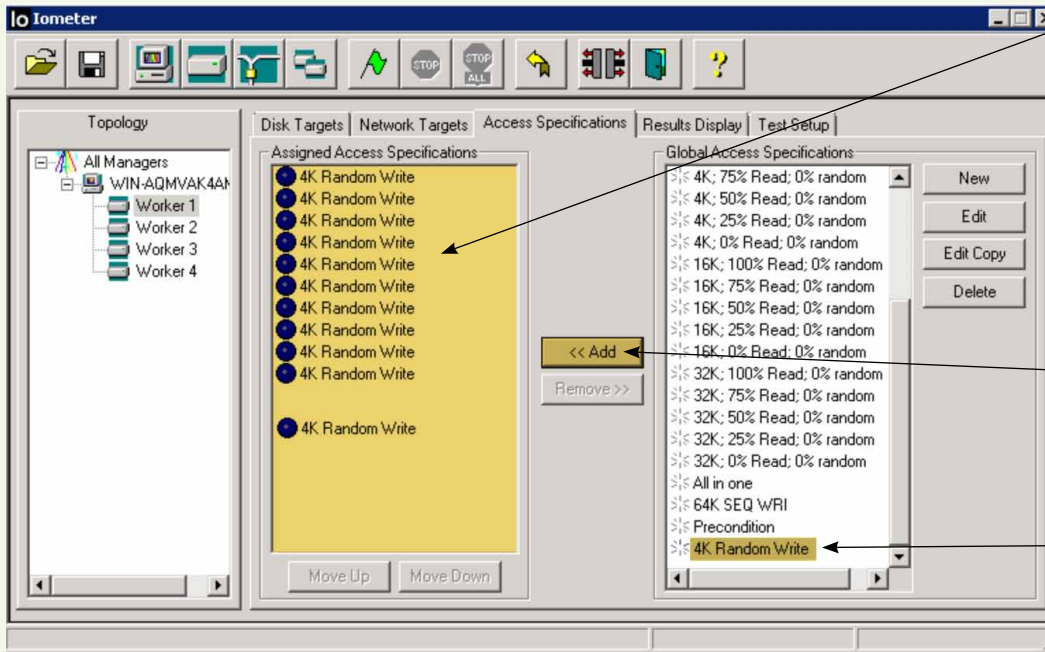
Iometer

Topology

All Managers
WIN-AQMVAK4AM
Worker 1
Worker 2
Worker 3
Worker 4

Disk Targets | Network Targets | Access Specifications | Results Display | Test Setup

Assigned Access Specifications
4K Random Write
4K Random Write
4K Random Write
4K Random Write
4K Random Write
4K Random Write
4K Random Write
4K Random Write
4K Random Write
4K Random Write

4K Random Write

Move Up
Move Down

<< Add
Remove >>

Global Access Specifications
4K; 75% Read; 0% random
4K; 50% Read; 0% random
4K; 25% Read; 0% random
4K; 0% Read; 0% random
16K; 100% Read; 0% random
16K; 75% Read; 0% random
16K; 50% Read; 0% random
16K; 25% Read; 0% random
16K; 0% Read; 0% random
32K; 100% Read; 0% random
32K; 75% Read; 0% random
32K; 50% Read; 0% random
32K; 25% Read; 0% random
32K; 0% Read; 0% random
All in one
64K SEQ WRI
Precondition
4K Random Write

New
Edit
Edit Copy
Delete